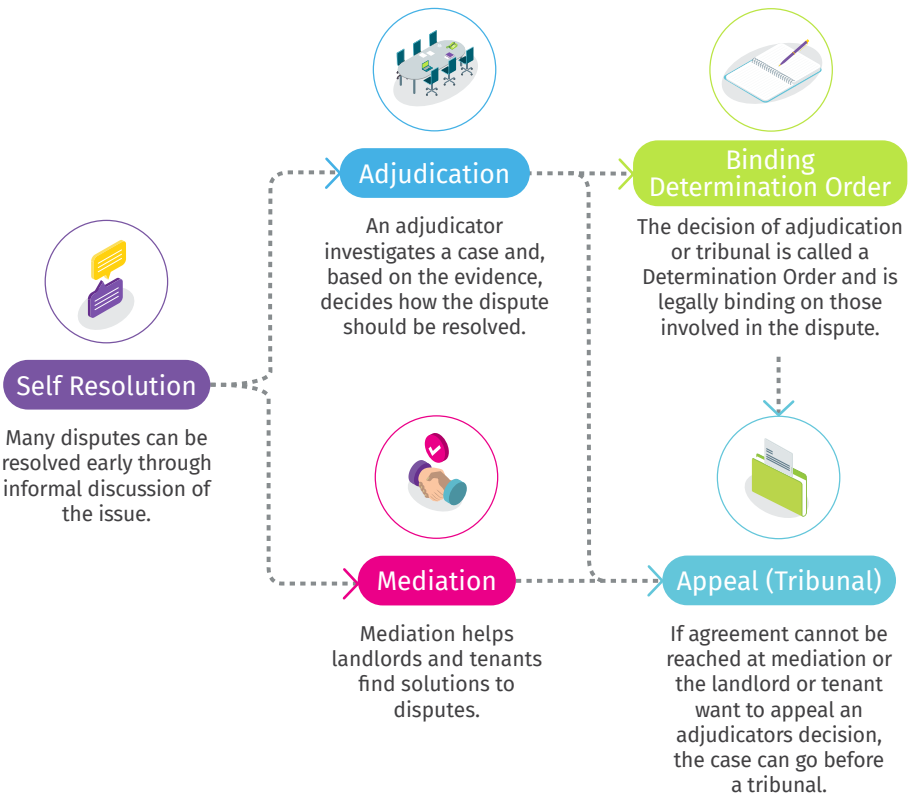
Adjudication

An adjudicator investigates a case and, based on the evidence, decides how the dispute should be resolved.

Binding Determination Order

The decision of adjudication or tribunal is called a Determination Order and is legally binding on those involved in the dispute.

Self Resolution

Many disputes can be resolved early through informal discussion of the issue.

Mediation

Mediation helps landlords and tenants find solutions to disputes.

Appeal (Tribunal)

If agreement cannot be reached at mediation or the landlord or tenant want to appeal an adjudicators decision, the case can go before a tribunal.